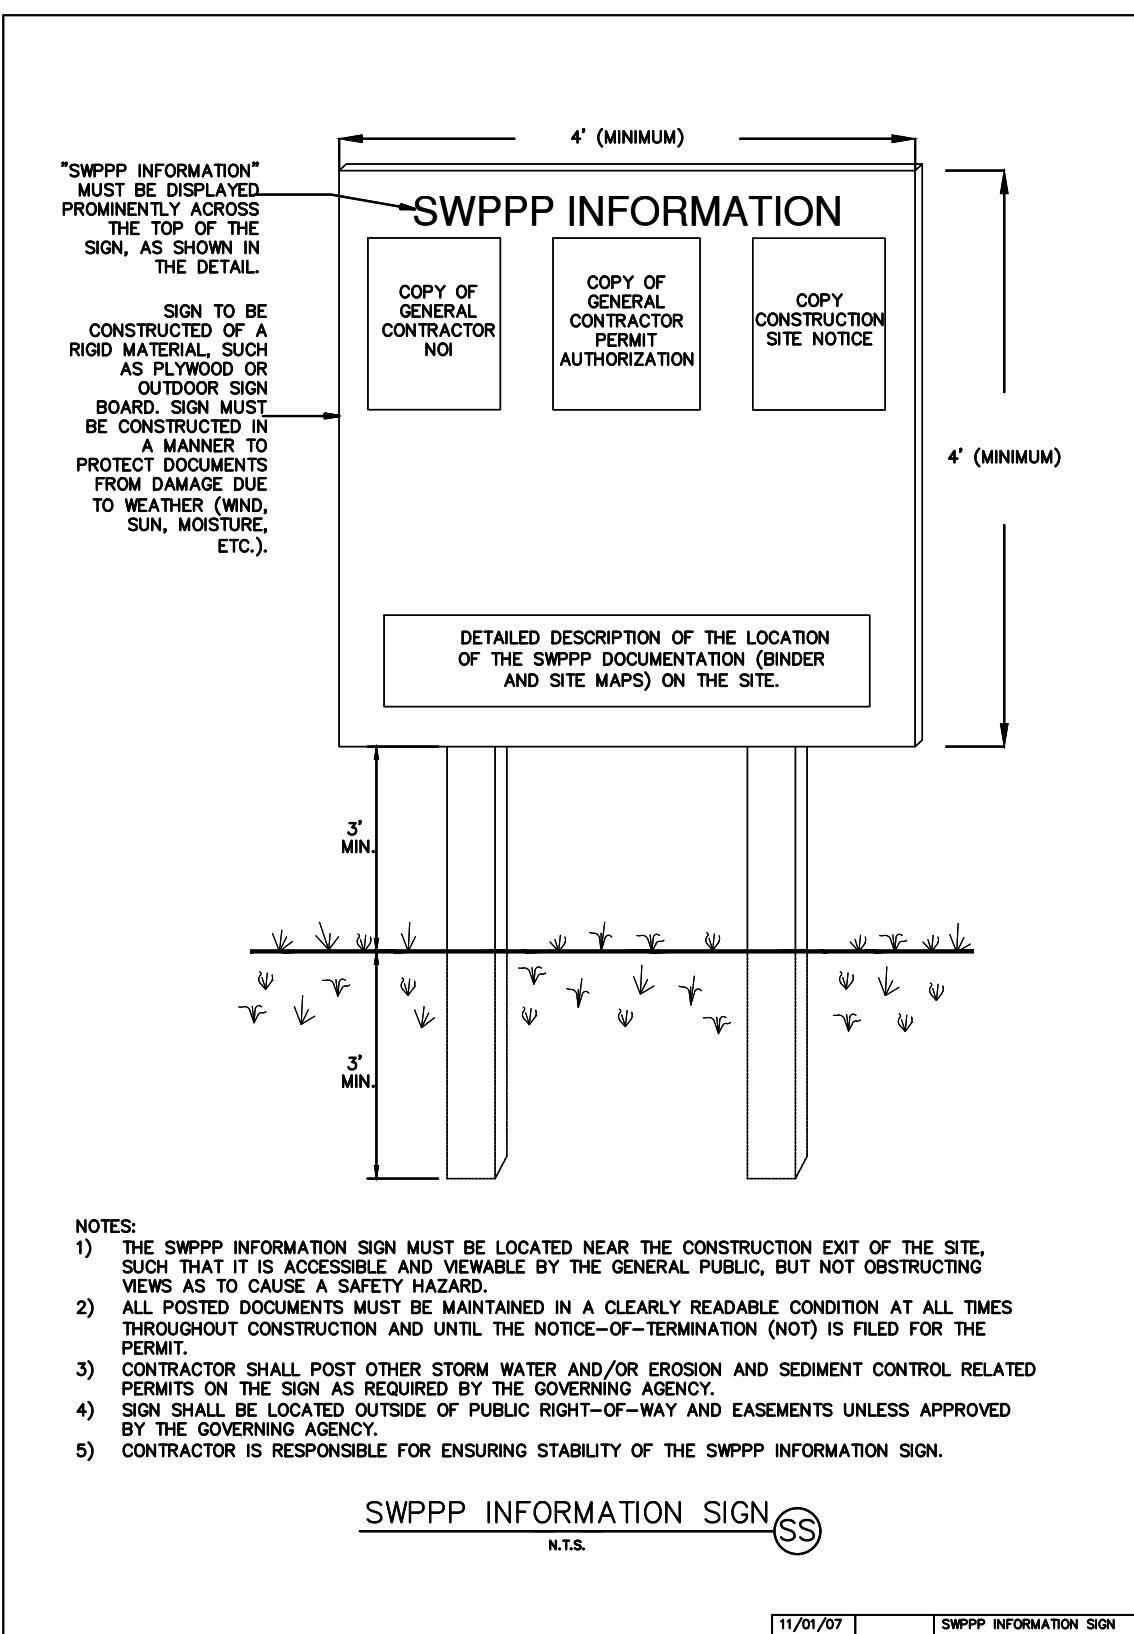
4' (MINIMUM)

"SWPPP INFORMATION" MUST BE DISPLAYED PROMINENTLY ACROSS THE TOP OF THE SIGN, AS SHOWN IN THE DETAIL.

SWPPP INFORMATION

COPY OF GENERAL CONTRACTOR NOI

COPY OF GENERAL CONTRACTOR PERMIT AUTHORIZATION

COPY CONSTRUCTION SITE NOTICE

SIGN TO BE CONSTRUCTED OF A RIGID MATERIAL, SUCH AS PLYWOOD OR OUTDOOR SIGN BOARD. SIGN MUST BE CONSTRUCTED IN A MANNER TO PROTECT DOCUMENTS FROM DAMAGE DUE TO WEATHER (WIND, SUN, MOISTURE, ETC.).

4' (MINIMUM)

DETAILED DESCRIPTION OF THE LOCATION OF THE SWPPP DOCUMENTATION (BINDER AND SITE MAPS) ON THE SITE.

3' MIN.

3' MIN.

NOTES:
1) THE SWPPP INFORMATION SIGN MUST BE LOCATED NEAR THE CONSTRUCTION EXIT OF THE SITE, SUCH THAT IT IS ACCESSIBLE AND VIEWABLE BY THE GENERAL PUBLIC, BUT NOT OBSTRUCTING VIEWS AS TO CAUSE A SAFETY HAZARD.
2) ALL POSTED DOCUMENTS MUST BE MAINTAINED IN A CLEARLY READABLE CONDITION AT ALL TIMES THROUGHOUT CONSTRUCTION AND UNTIL THE NOTICE-OF-TERMINATION (NOT) IS FILED FOR THE PERMIT.
3) CONTRACTOR SHALL POST OTHER STORM WATER AND/OR EROSION AND SEDIMENT CONTROL RELATED PERMITS ON THE SIGN AS REQUIRED BY THE GOVERNING AGENCY.
4) SIGN SHALL BE LOCATED OUTSIDE OF PUBLIC RIGHT-OF-WAY AND EASEMENTS UNLESS APPROVED BY THE GOVERNING AGENCY.
5) CONTRACTOR IS RESPONSIBLE FOR ENSURING STABILITY OF THE SWPPP INFORMATION SIGN.

SWPPP INFORMATION SIGN SS
N.T.S.

11/01/07 | SWPPP INFORMATION SIGN